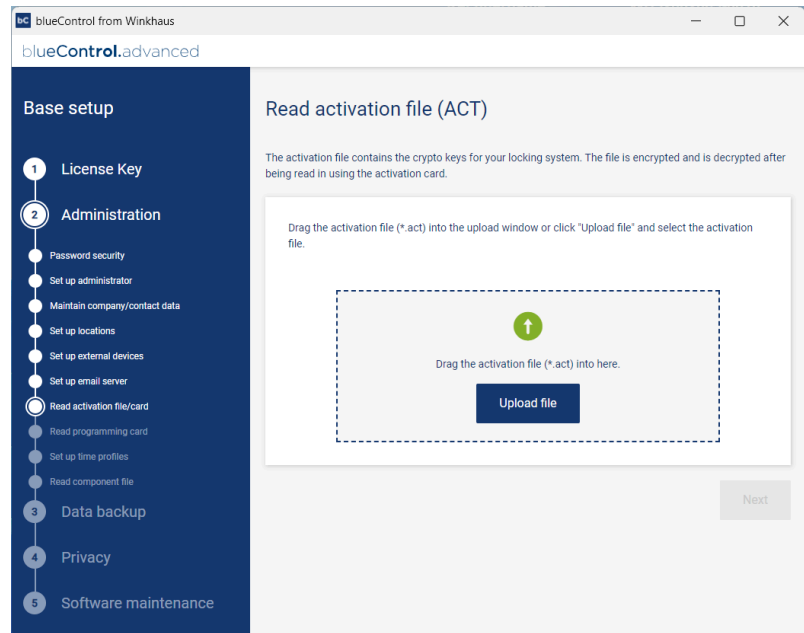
bC blueControl from Winkhaus

blueControl.advanced

Base setup

1 License Key

2 Administration

Password security

Set up administrator

Maintain company/contact data

Set up locations

Set up external devices

Set up email server

Read activation file/card

Read programming card

Set up time profiles

Read component file

3 Data backup

4 Privacy

5 Software maintenance

Read activation file (ACT)

The activation file contains the crypto keys for your locking system. The file is encrypted and is decrypted after being read in using the activation card.

Drag the activation file (*.act) into the upload window or click "Upload file" and select the activation file.

Drag the activation file (*.act) into here.

Upload file

Next